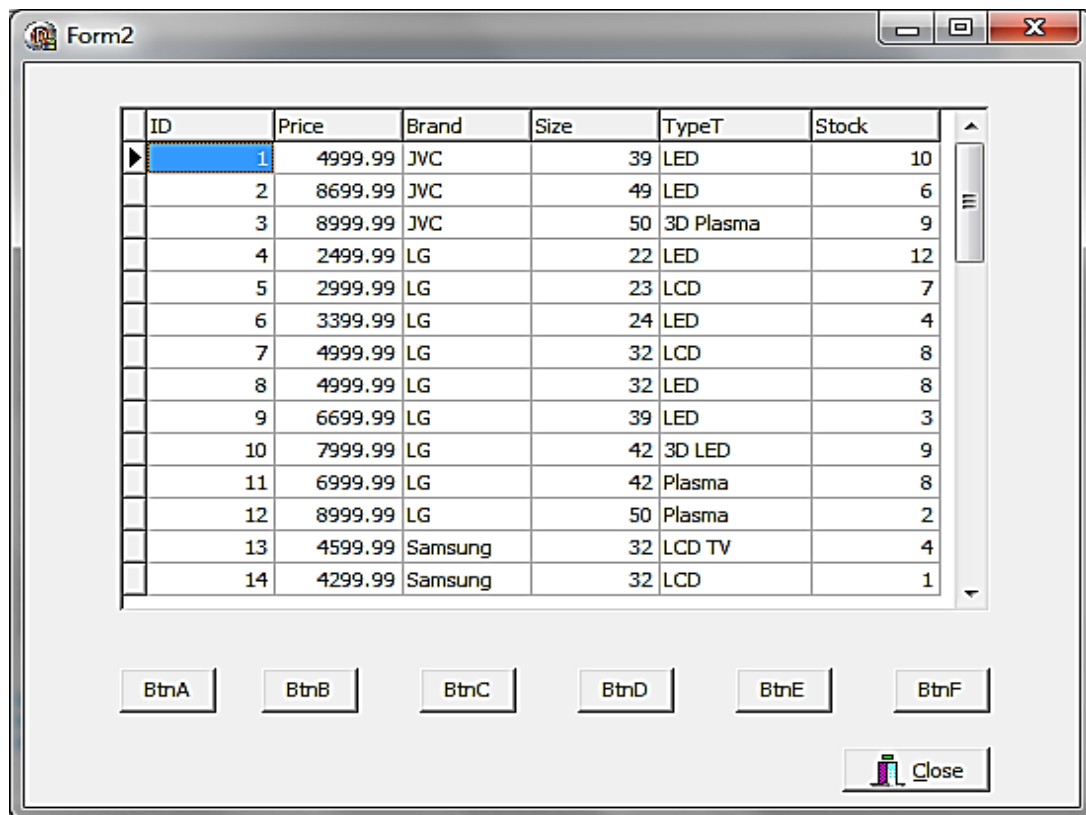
Form2

| ID | Price | Brand | Size | TypeT | Stock |
|---|---|---|---|---|---|
| 1 | 4999.99 | JVC | 39 | LED | 10 |
| 2 | 8699.99 | JVC | 49 | LED | 6 |
| 3 | 8999.99 | JVC | 50 | 3D Plasma | 9 |
| 4 | 2499.99 | LG | 22 | LED | 12 |
| 5 | 2999.99 | LG | 23 | LCD | 7 |
| 6 | 3399.99 | LG | 24 | LED | 4 |
| 7 | 4999.99 | LG | 32 | LCD | 8 |
| 8 | 4999.99 | LG | 32 | LED | 8 |
| 9 | 6699.99 | LG | 39 | LED | 3 |
| 10 | 7999.99 | LG | 42 | 3D LED | 9 |
| 11 | 6999.99 | LG | 42 | Plasma | 8 |
| 12 | 8999.99 | LG | 50 | Plasma | 2 |
| 13 | 4599.99 | Samsung | 32 | LCD TV | 4 |
| 14 | 4299.99 | Samsung | 32 | LCD | 1 |

BtnA BtnB BtnC BtnD BtnE BtnF

Close